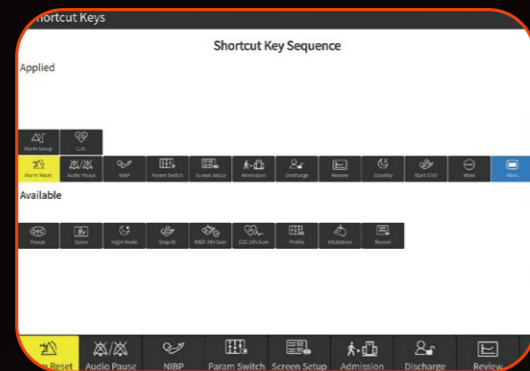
Shortcut Keys

Shortcut Key Sequence

Applied

Alarm Setup
C.O.
Alarm Reset
Audio Pause
NIBP
Param Switch
Screen Setup
Admission
Discharge
Review
Standby
Start STAT
Main
Menu

Available

Freeze
Score
Night Mode
Step IN
NIBP 24h Sum
ECG 24h Sum
Profile
Intubation
Record

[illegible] Reset
Audio Pause
NIBP
Param Switch
Screen Setup
Admission
Discharge
Review